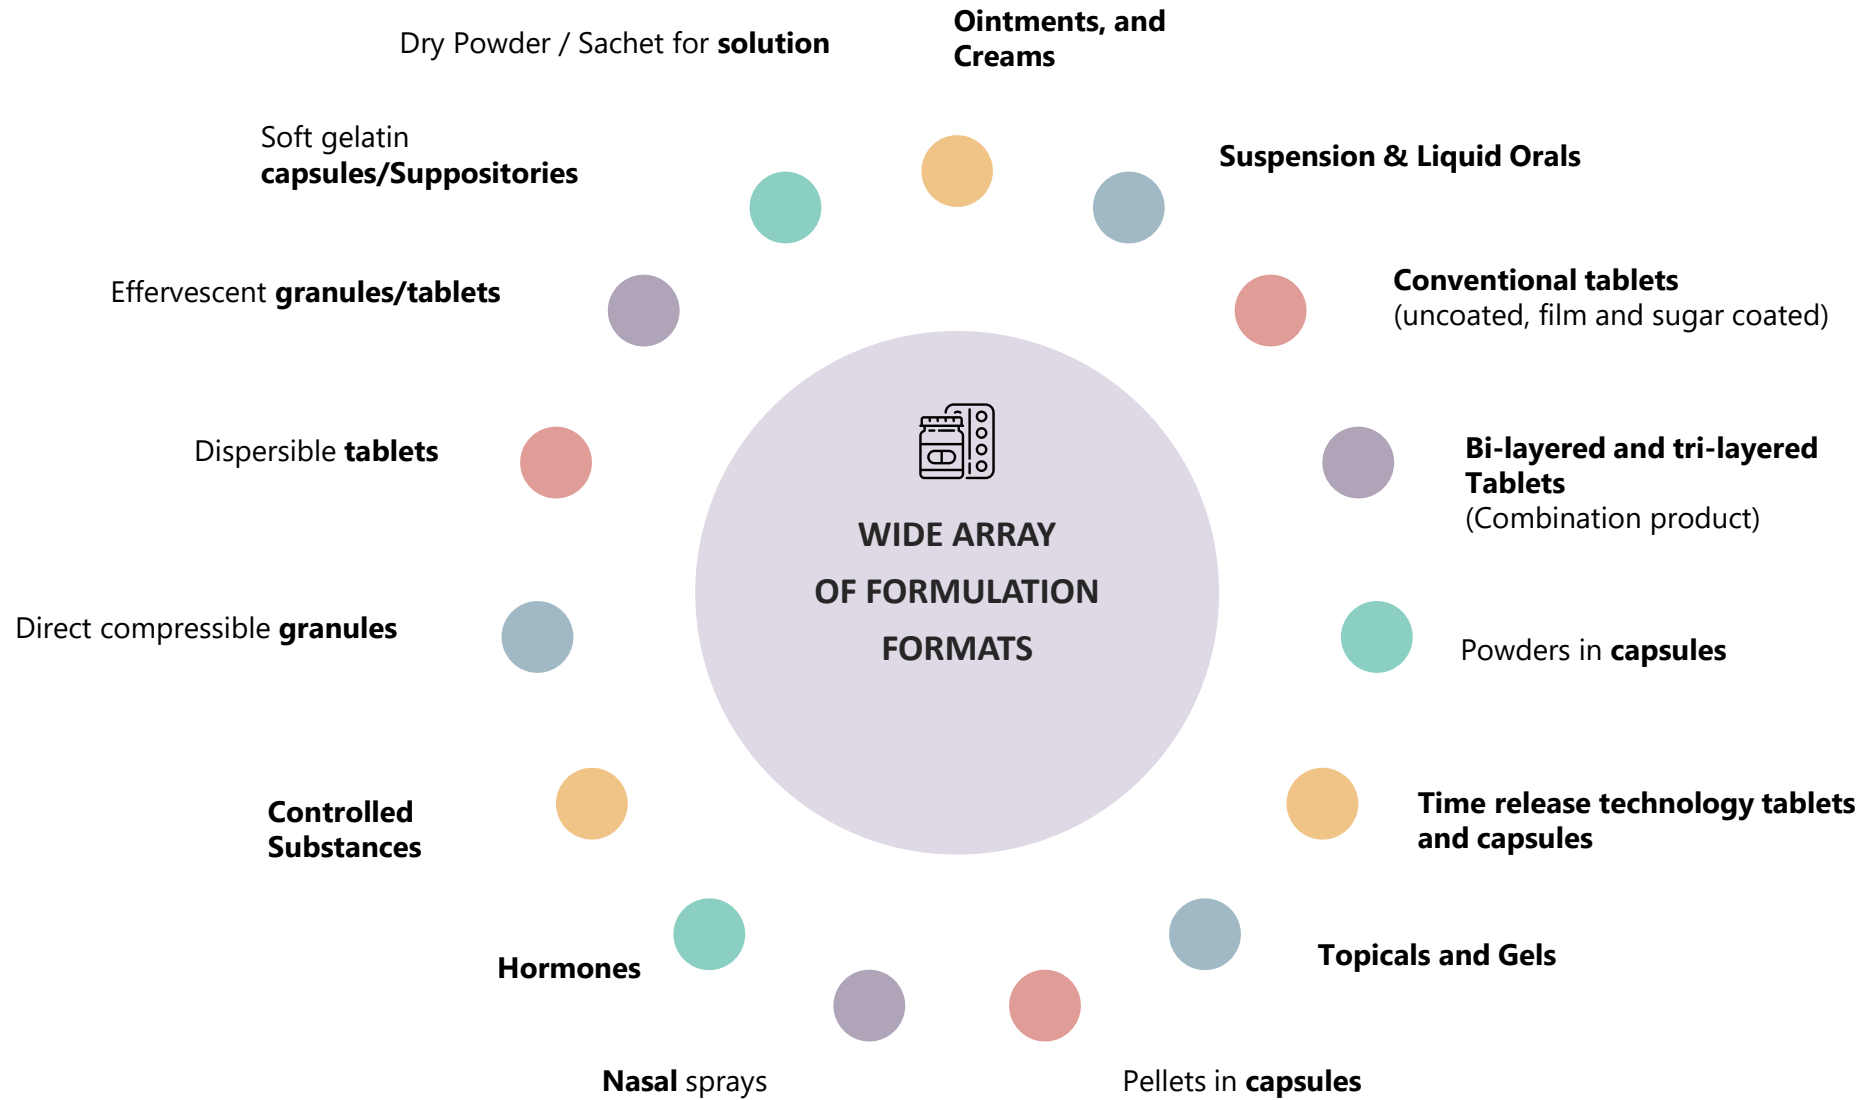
WIDE ARRAY OF FORMULATION FORMATS

Ointments, and Creams

Suspension & Liquid Orals

Conventional tablets (uncoated, film and sugar coated)

Bi-layered and tri-layered Tablets (Combination product)

Powders in capsules

Time release technology tablets and capsules

Topicals and Gels

Pellets in capsules

Nasal sprays

Hormones

Controlled Substances

Direct compressible granules

Dispersible tablets

Effervescent granules/tablets

Soft gelatin capsules/Suppositories

Dry Powder / Sachet for solution